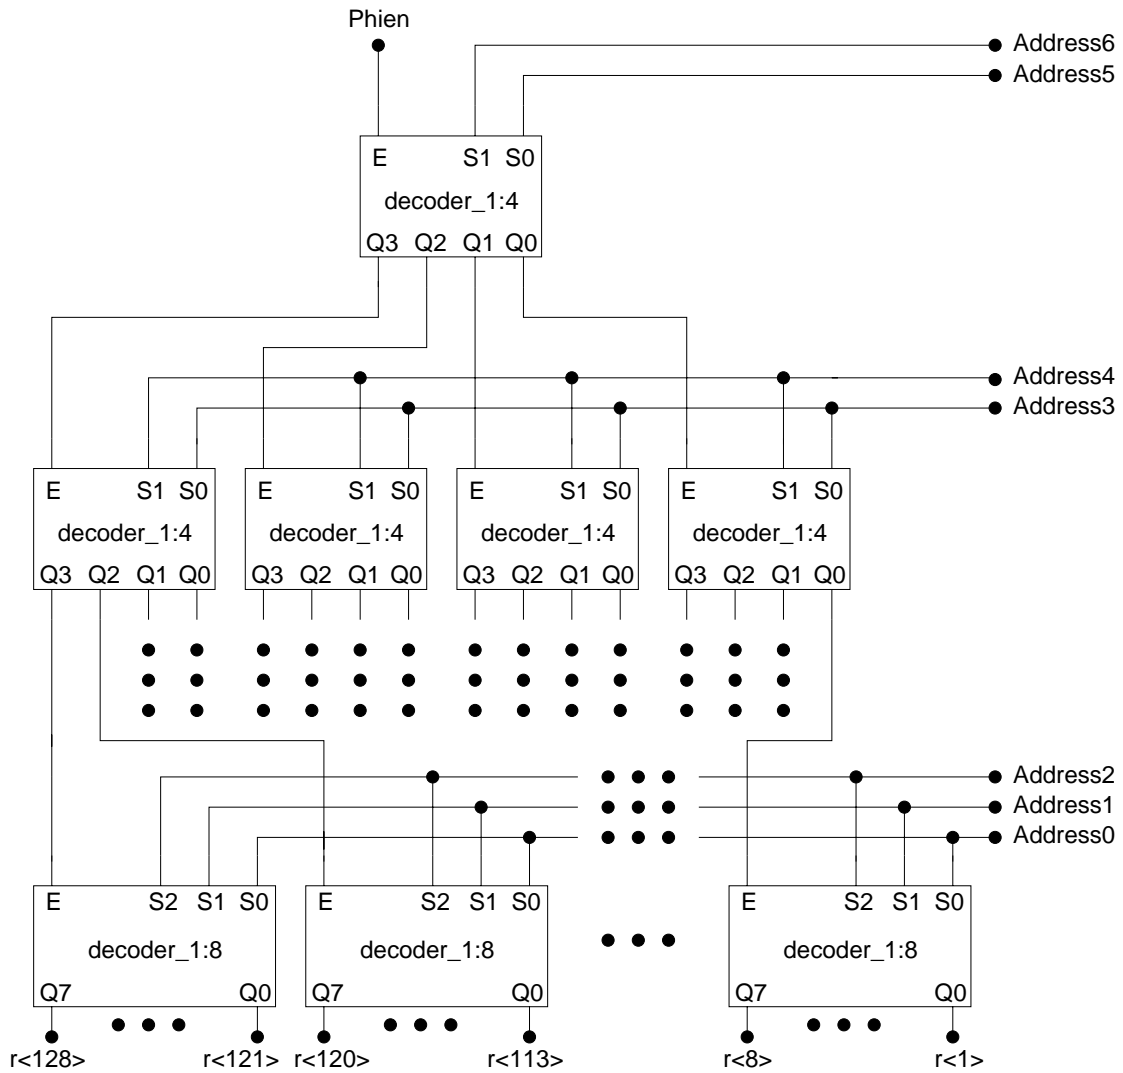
Phien

Address6
Address5

E S1 S0
decoder_1:4
Q3 Q2 Q1 Q0

Address4
Address3

E S1 S0
decoder_1:4
Q3 Q2 Q1 Q0

E S1 S0
decoder_1:4
Q3 Q2 Q1 Q0

E S1 S0
decoder_1:4
Q3 Q2 Q1 Q0

E S1 S0
decoder_1:4
Q3 Q2 Q1 Q0

Address2
Address1
Address0

E S2 S1 S0
decoder_1:8
Q7 Q0

E S2 S1 S0
decoder_1:8
Q7 Q0

E S2 S1 S0
decoder_1:8
Q7 Q0

r<128> r<121> r<120> r<113> r<8> r<1>